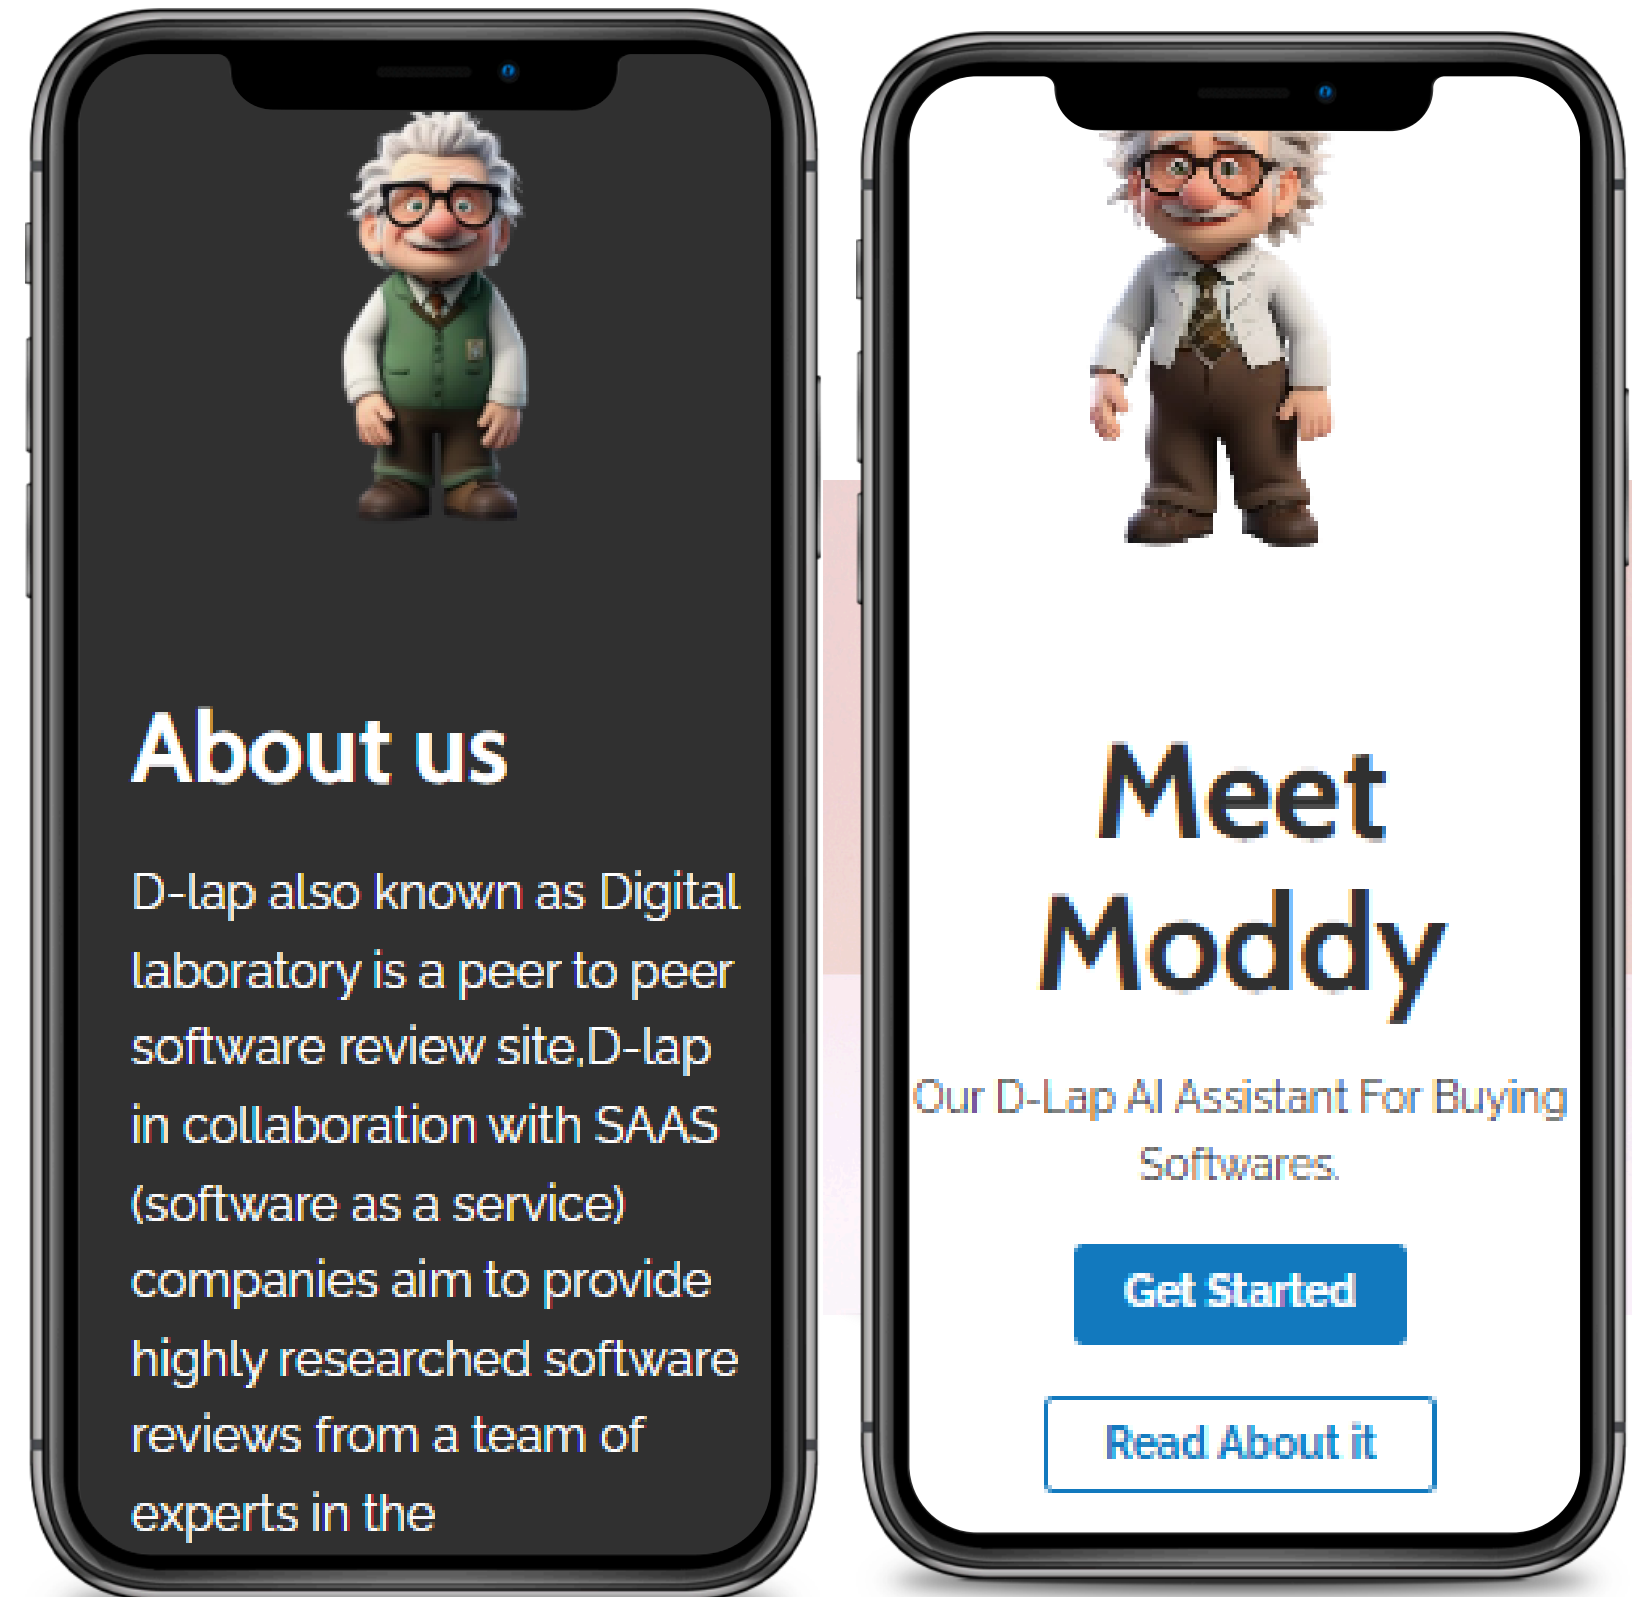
About us

D-lap also known as Digital laboratory is a peer to peer software review site,D-lap in collaboration with SAAS (software as a service) companies aim to provide highly researched software reviews from a team of experts in the

Meet Moddy

Our D-Lap AI Assistant For Buying Softwares.

Get Started

Read About it